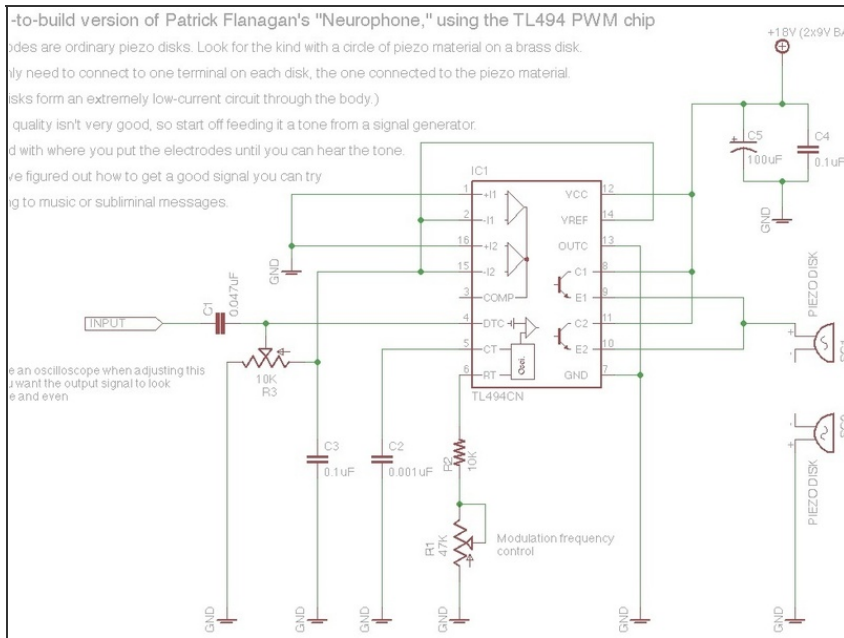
-to-build version of Patrick Flanagan's "Neurophone," using the TL494 PWM chip
odes are ordinary piezo disks. Look for the kind with a circle of piezo material on a brass disk.
nly need to connect to one terminal on each disk, the one connected to the piezo material.
isks form an extremely low-current circuit through the body.)
quality isn't very good, so start off feeding it a tone from a signal generator.
d with where you put the electrodes until you can hear the tone.
ve figured out how to get a good signal you can try
ng to music or subliminal messages.

+18V (2x9V BA

C5
100uF
C4
0.1uF
GND

IC1
1 +I1
2 -I1
16 +I2
15 -I2
3 COMP
4 DTC
5 CT
6 RT
VCC 12
VREF 14
OUTC 13
C1 8
E1 9
C2 11
E2 10
GND 7
Osc.
TL494CN

GND
INPUT
C1
0.047uF

e an oscilloscope when adjusting this
u want the output signal to look
e and even

10K
R3

C3
0.1uF
C2
0.001uF
R2
10K
R1
47K
Modulation frequency
control

PIEZO DISK
PIEZO DISK

GND
GND
GND
GND
GND
GND